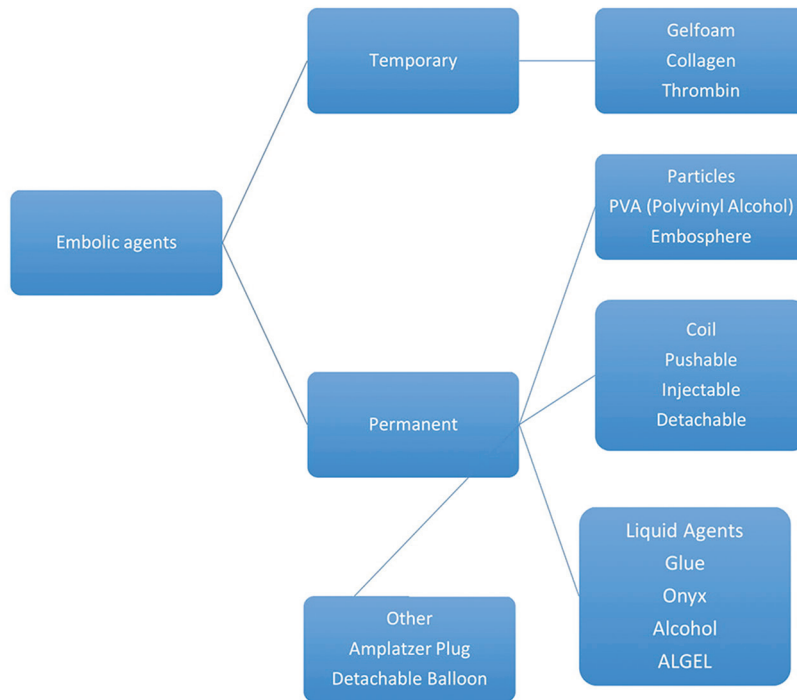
Embolic agents

Temporary

Gelfoam
Collagen
Thrombin

Permanent

Particles
PVA (Polyvinyl Alcohol)
Embosphere

Coil
Pushable
Injectable
Detachable

Liquid Agents
Glue
Onyx
Alcohol
ALGEL

Other
Amplatzer Plug
Detachable Balloon